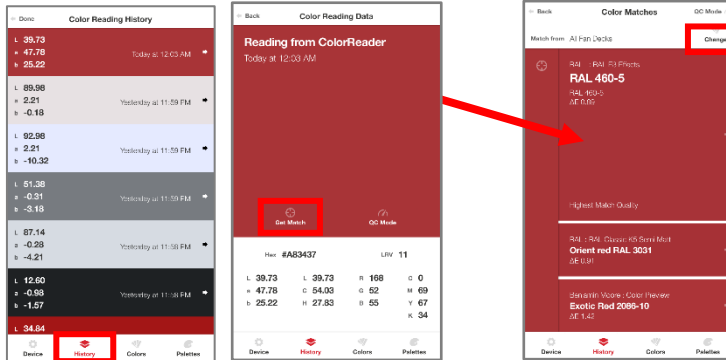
< Done
Color Reading History

L 39.73
a 47.78
b 25.22
Today at 12:03 AM

L 89.96
a 2.21
b -0.18
Yesterday at 11:59 PM

L 92.98
a 2.21
b -10.32
Yesterday at 11:59 PM

L 51.38
a -0.31
b -3.18
Yesterday at 11:59 PM

L 87.14
a -0.28
b -4.21
Yesterday at 11:58 PM

L 12.60
a -0.98
b -1.57
Yesterday at 11:58 PM

L 34.84

Device
History
Colors
Palettes

< Back
Color Reading Data

Reading from ColorReader
Today at 12:03 AM

Get Match
QC Mode

Hex #A83437
LRV 11

| L 39.73 | L 39.73 | R 168 | C 0 |
|---|---|---|---|
| a 47.78 | C 54.03 | G 52 | M 69 |
| b 25.22 | H 27.83 | B 55 | Y 67 |
| | | | K 34 |

Device
History
Colors
Palettes

< Back
Color Matches
QC Mode

Match from All Fan Decks
Change

RAL : RAL Effects
RAL 460-5
RAL 460-5
ΔE 0.09

Highest Match Quality

RAL : RAL Classic K5 Semi Matt
Orient red RAL 3031
ΔE 0.91

Benjamin Moore : Color Preview
Exotic Red 2086-10
ΔE 1.43

Device
History
Colors
Palettes